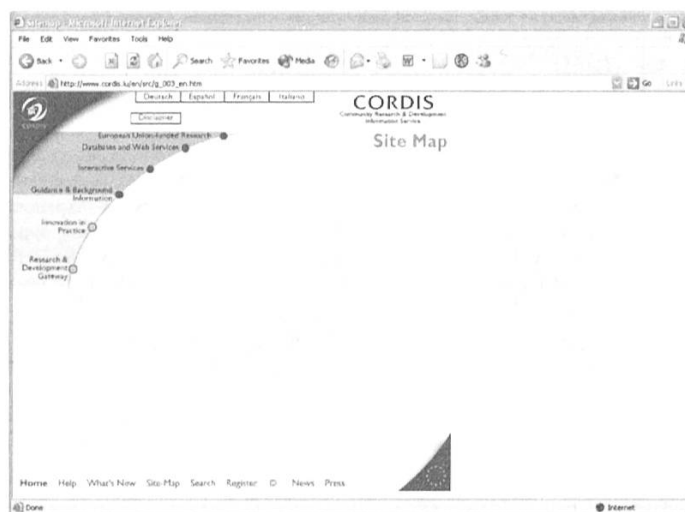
Sitemap - Microsoft Internet Explorer

File Edit View Favorites Tools Help

Back Search Favorites Media

Address http://www.cordis.lu/en/src/g_003_en.htm

Go Links

Deutsch Español Français Italiano

Disclaimer

CORDIS
Community Research & Development Information Service

Site Map

European Union-funded Research

Databases and Web Services

Interactive Services

Guidance & Background Information

Innovation in Practice

Research & Development Gateway

Home Help What's New Site Map Search Register ID News Press

Done

Internet